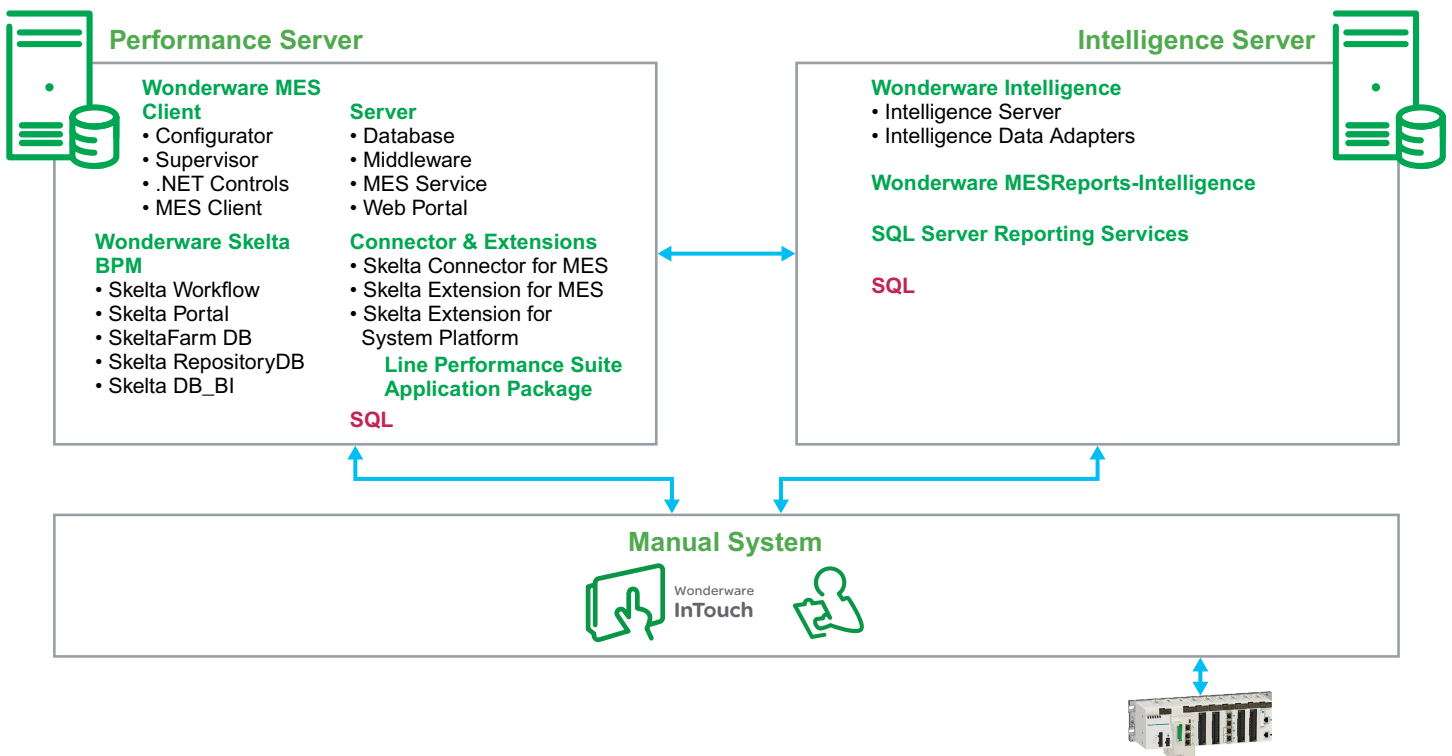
Performance Server

Wonderware MES Client
• Configurator
• Supervisor
• .NET Controls
• MES Client

Server
• Database
• Middleware
• MES Service
• Web Portal

Wonderware Skelta BPM
• Skelta Workflow
• Skelta Portal
• SkeltaFarm DB
• Skelta RepositoryDB
• Skelta DB_BI

Connector & Extensions
• Skelta Connector for MES
• Skelta Extension for MES
• Skelta Extension for System Platform

Line Performance Suite Application Package

SQL

Intelligence Server

Wonderware Intelligence
• Intelligence Server
• Intelligence Data Adapters

Wonderware MESReports-Intelligence

SQL Server Reporting Services

SQL

Manual System

Wonderware
InTouch